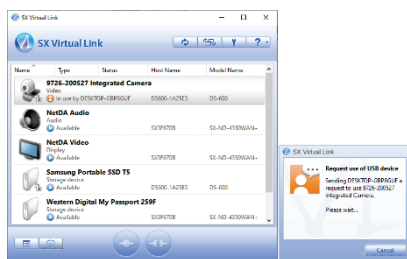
SX Virtual Link

SX Virtual Link

?

| Name | Type | Status | Host Name | Model Name |
|---|---|---|---|---|
| 9726-200527 Integrated Camera | Video | In use by DESKTOP-D8P6GUF | DS000-1A29E3 | DS-600 |
| NetDA Audio | Audio | Available | SX3F6708 | SX-ND-4350WAN- |
| NetDA Video | Display | Available | SX3F6708 | SX-ND-4350WAN- |
| Samsung Portable SSD T5 | Storage device | Available | DS000-1A29E3 | DS-600 |
| Western Digital My Passport 259F | Storage device | Available | SX3F6708 | SX-ND-4350WAN- |

SX Virtual Link

Request use of USB device

Sending DESKTOP-D8P6GUF a request to use 9726-200527 Integrated Camera.

Please wait...

Cancel